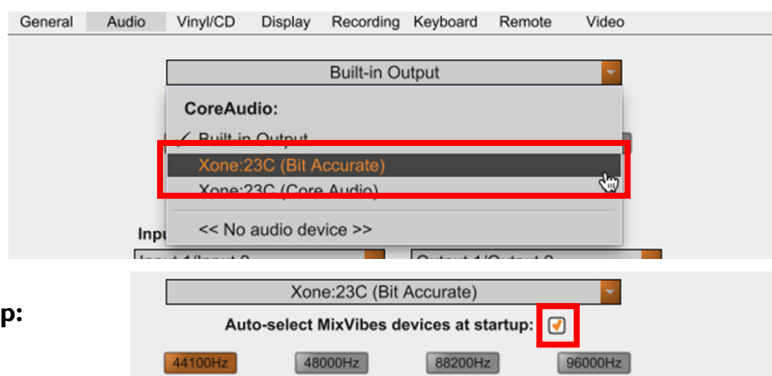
General Audio Vinyl/CD Display Recording Keyboard Remote Video

Built-in Output

CoreAudio:

✓ Built-in Output

Xone:23C (Bit Accurate)

Xone:23C (Core Audio)

<< No audio device >>

Inpu

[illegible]

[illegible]

p:

Xone:23C (Bit Accurate)

Auto-select MixVibes devices at startup:

44100Hz 48000Hz 88200Hz 96000Hz